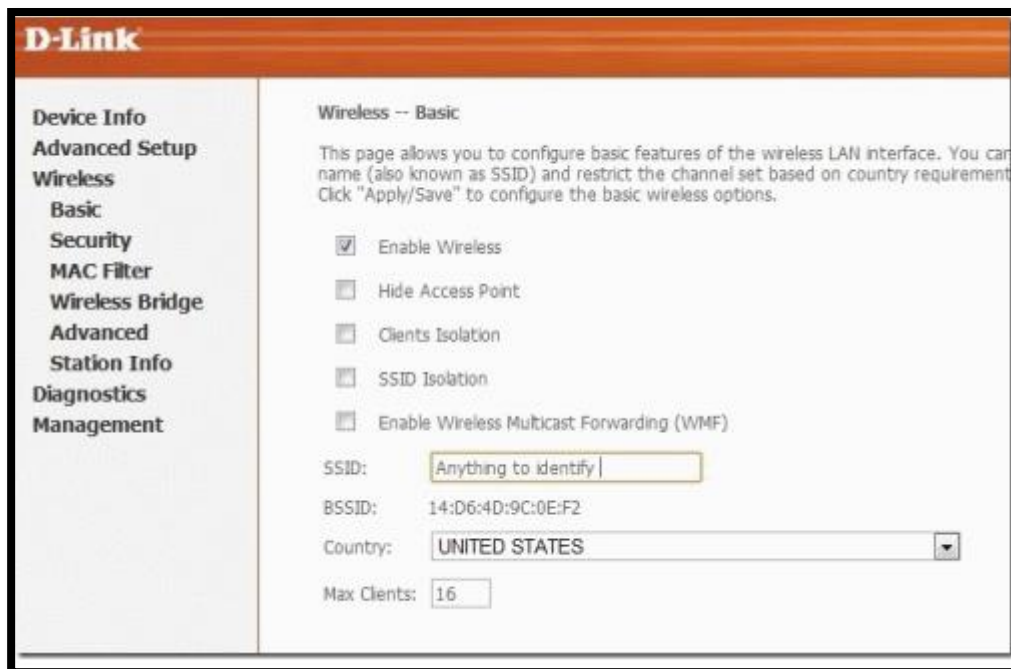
D-Link

Device Info
Advanced Setup
Wireless
Basic
Security
MAC Filter
Wireless Bridge
Advanced
Station Info
Diagnostics
Management

Wireless -- Basic

This page allows you to configure basic features of the wireless LAN interface. You car name (also known as SSID) and restrict the channel set based on country requirement Click "Apply/Save" to configure the basic wireless options.

Enable Wireless

Hide Access Point

Clients Isolation

SSID Isolation

Enable Wireless Multicast Forwarding (WMF)

SSID: Anything to identify

BSSID: 14:D6:4D:9C:0E:F2

Country: UNITED STATES

Max Clients: 16